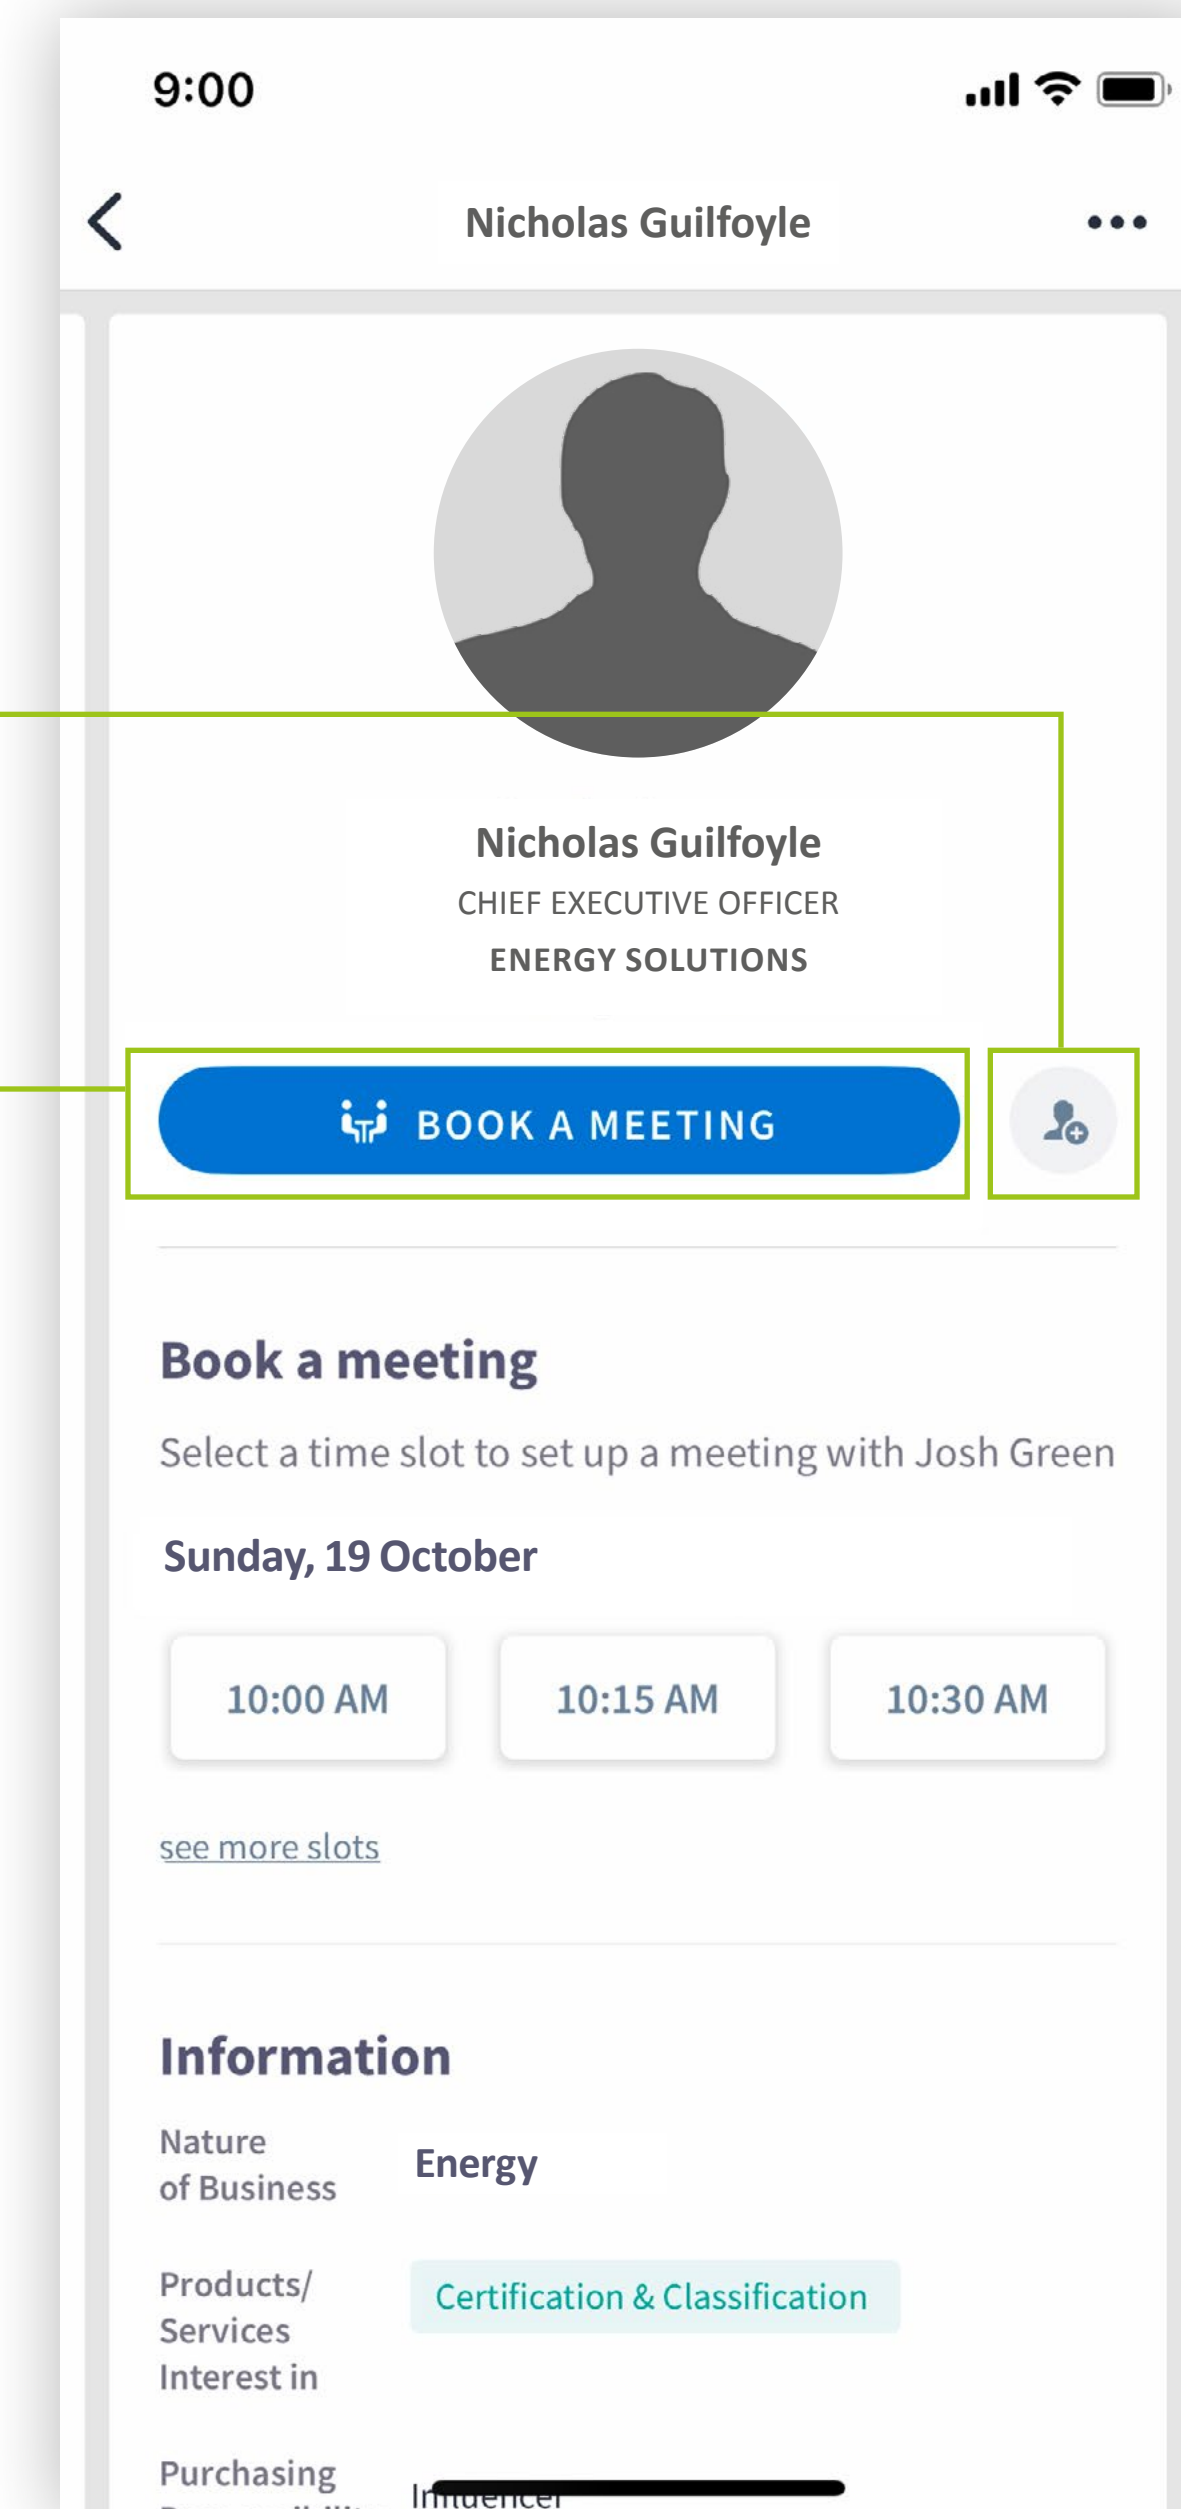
9:00

Nicholas Guilfoyle

Nicholas Guilfoyle
CHIEF EXECUTIVE OFFICER
ENERGY SOLUTIONS

BOOK A MEETING

Book a meeting

Select a time slot to set up a meeting with Josh Green

Sunday, 19 October

10:00 AM
10:15 AM
10:30 AM

see more slots

Information

Nature of Business
Energy

Products/ Services Interest in
Certification & Classification

Purchasing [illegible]
Influencer